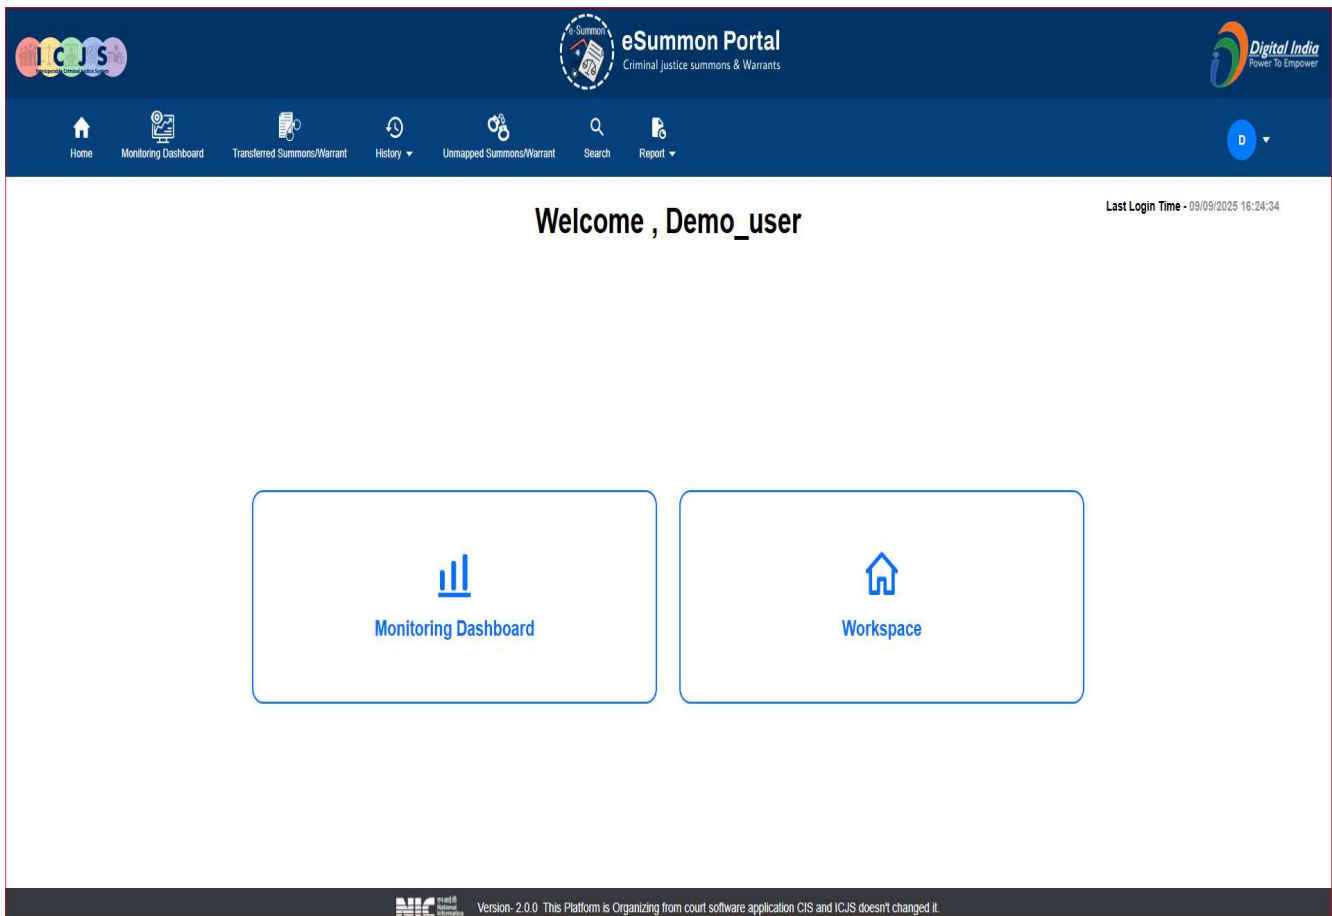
ICJS
Interoperable Criminal Justice System

e-Summon
eSummon Portal
Criminal justice summons & Warrants

Digital India
Power To Empower

Home
Monitoring Dashboard
Transferred Summons/Warrant
History
Unmapped Summons/Warrant
Search
Report

D

Last Login Time - 09/09/2025 16:24:34

Welcome , Demo_user

Monitoring Dashboard

Workspace

NIC National Informatics

Version- 2.0.0 This Platform is Organizing from court software application CIS and ICJS doesn't changed it.